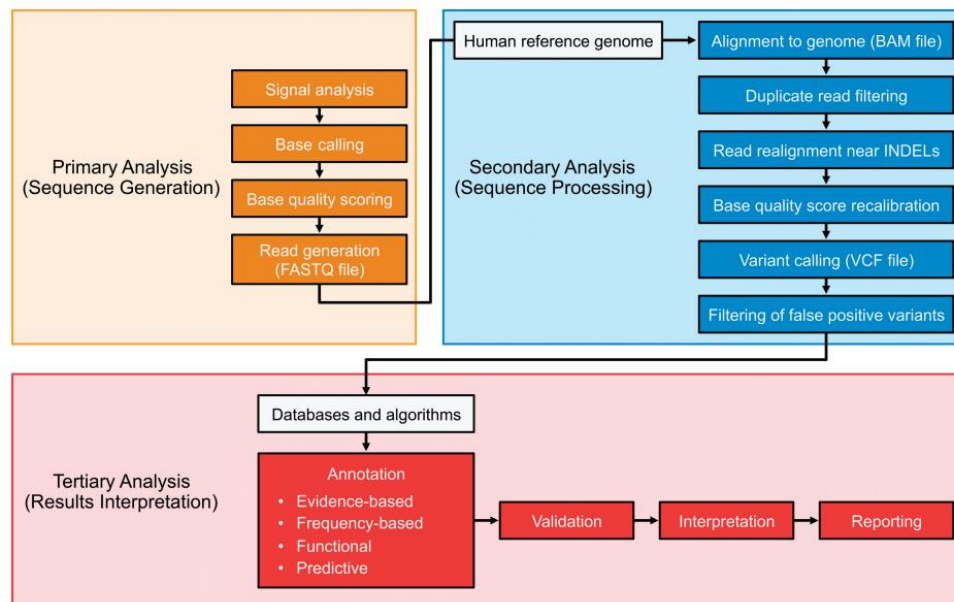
Primary Analysis
(Sequence Generation)

Signal analysis

Base calling

Base quality scoring

Read generation
(FASTQ file)

Human reference genome

Secondary Analysis
(Sequence Processing)

Alignment to genome (BAM file)

Duplicate read filtering

Read realignment near INDELs

Base quality score recalibration

Variant calling (VCF file)

Filtering of false positive variants

Tertiary Analysis
(Results Interpretation)

Databases and algorithms

Annotation
• Evidence-based
• Frequency-based
• Functional
• Predictive

Validation

Interpretation

Reporting